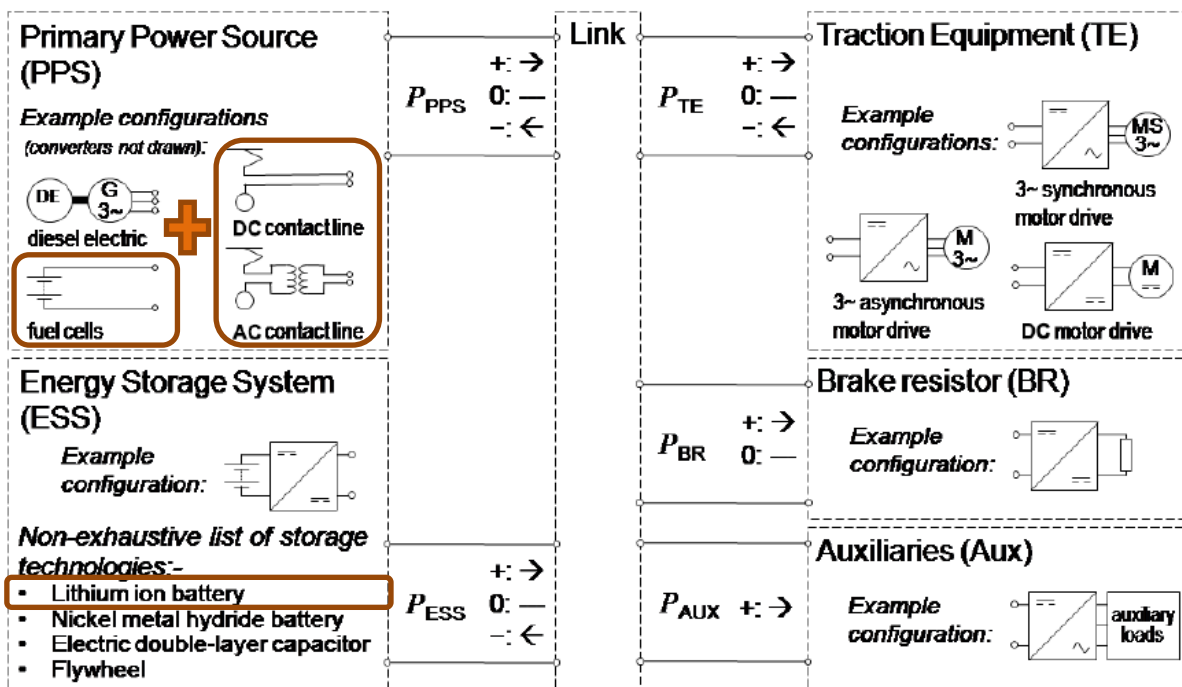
Primary Power Source (PPS)

Example configurations (converters not drawn):

DE
G 3~
diesel electric

fuel cells

DC contact line

AC contact line

$P_{PPS}$
+: →
0: —
−: ←

Link

$P_{TE}$
+: →
0: —
−: ←

Traction Equipment (TE)

Example configurations:

MS 3~
3~ synchronous motor drive

M 3~
3~ asynchronous motor drive

M
DC motor drive

Energy Storage System (ESS)

Example configuration:

Non-exhaustive list of storage technologies:-
▪ Lithium ion battery
▪ Nickel metal hydride battery
▪ Electric double-layer capacitor
▪ Flywheel

$P_{ESS}$
+: →
0: —
−: ←

$P_{BR}$
+: →
0: —

Brake resistor (BR)

Example configuration:

$P_{AUX}$
+: →

Auxiliaries (Aux)

Example configuration:

auxiliary loads